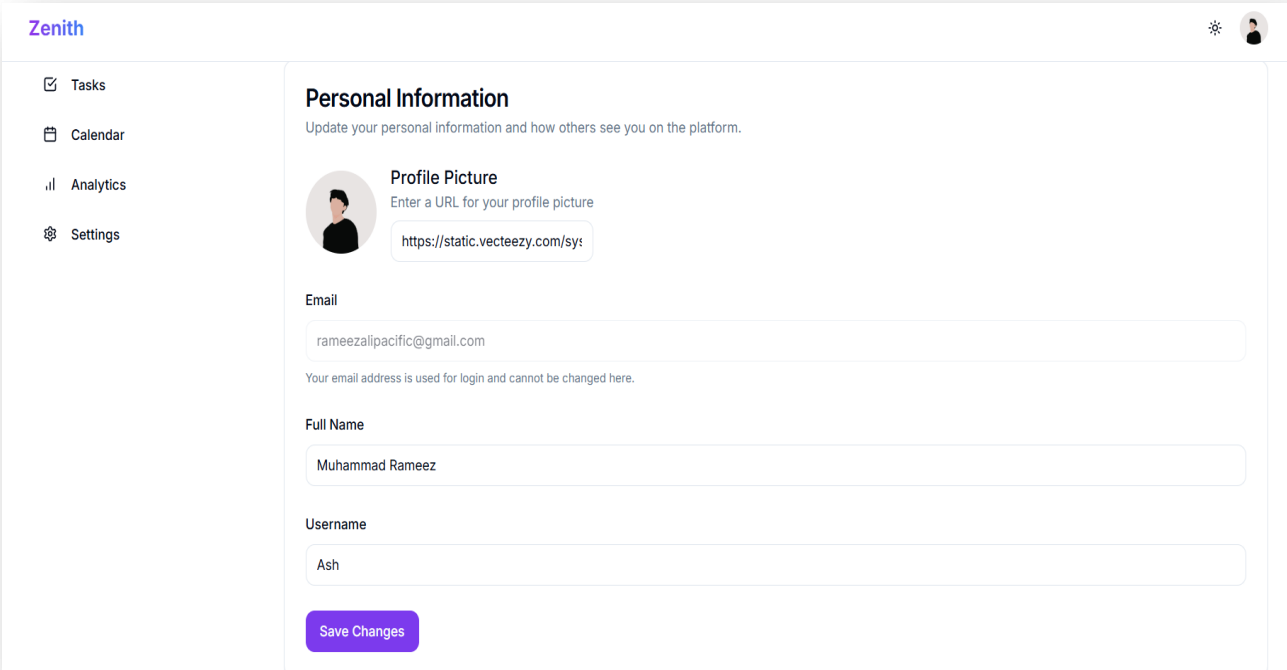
Zenith

Tasks

Calendar

Analytics

Settings

Personal Information

Update your personal information and how others see you on the platform.

Profile Picture

Enter a URL for your profile picture

https://static.vecteezy.com/sys

Email

rameezalipacific@gmail.com

Your email address is used for login and cannot be changed here.

Full Name

Muhammad Rameez

Username

Ash

Save Changes